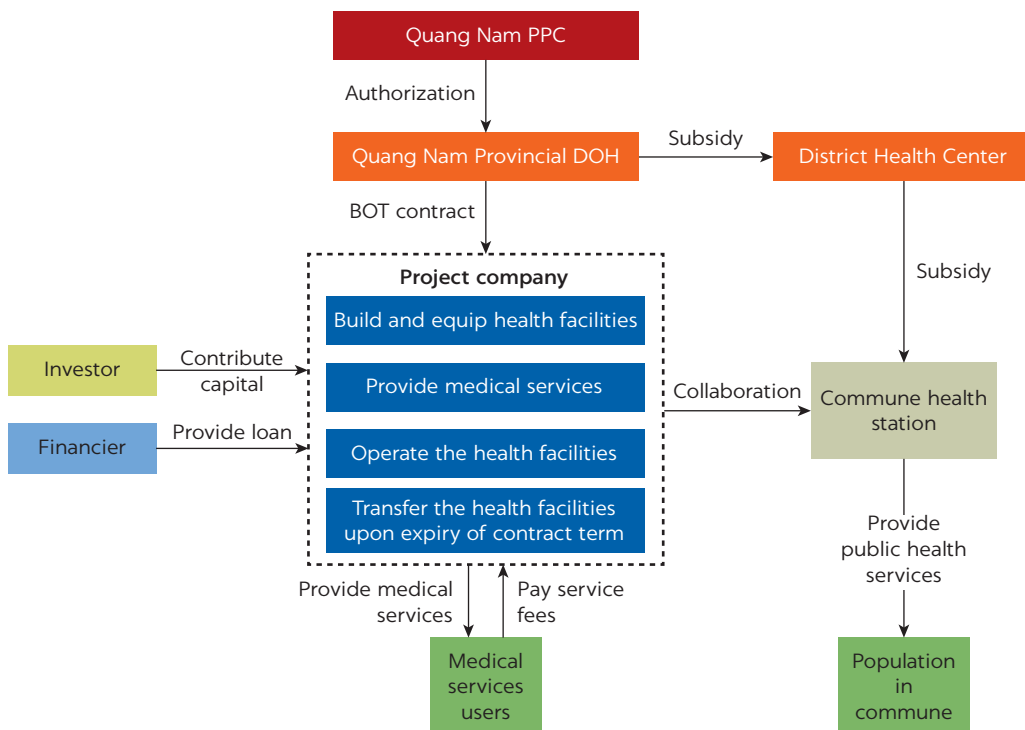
Quang Nam PPC

Authorization

Quang Nam Provincial DOH

Subsidy

District Health Center

BOT contract

Project company

Build and equip health facilities

Provide medical services

Operate the health facilities

Transfer the health facilities upon expiry of contract term

Subsidy

Investor

Contribute capital

Financier

Provide loan

Collaboration

Commune health station

Provide public health services

Provide medical services

Pay service fees

Medical services users

Population in commune